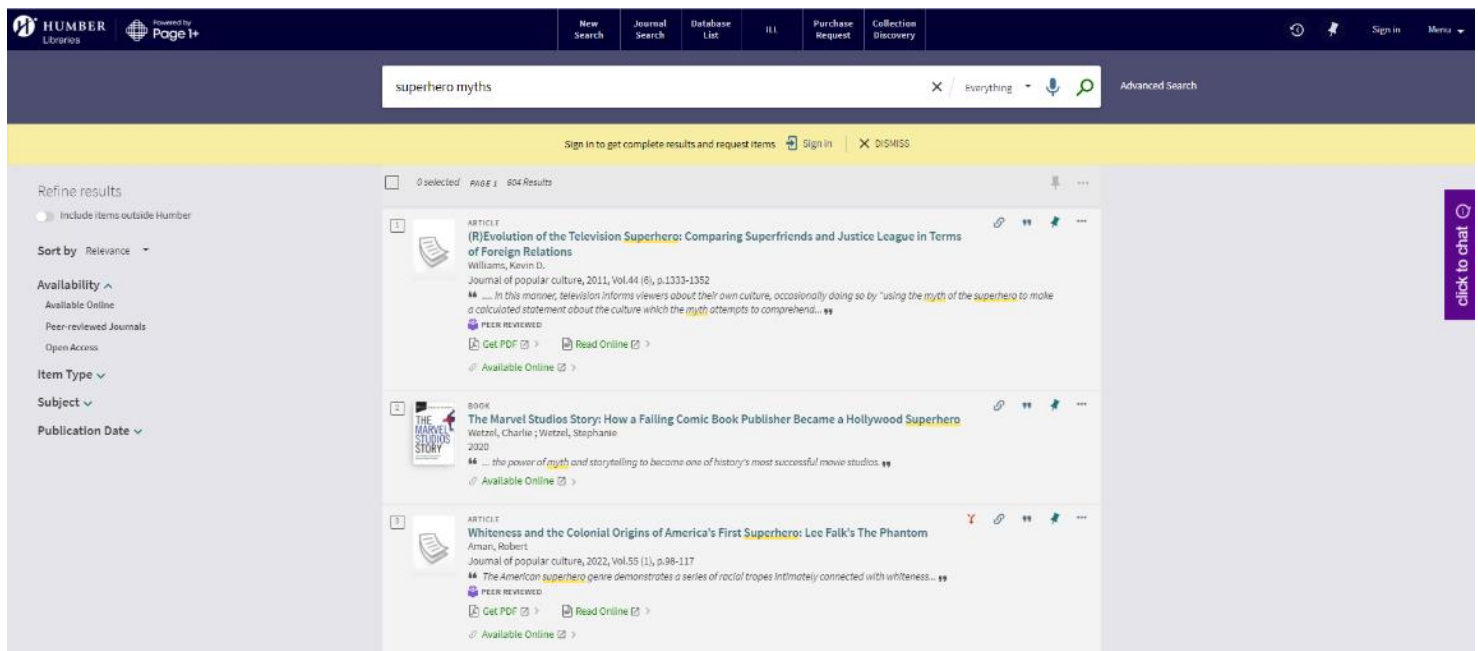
HUMBER Libraries | Powered by Page 1+

New Search | Journal Search | Database List | ILL | Purchase Request | Collection Discovery

Sign in | Menu

superhero myths

Everything

Advanced Search

Sign in to get complete results and request items | Sign in | DISMISS

Refine results

Include items outside Humber

Sort by Relevance

Availability
Available Online
Peer-reviewed Journals
Open Access

Item Type

Subject

Publication Date

0 selected PAGE 1 604 Results

1
ARTICLE
(R)Evolution of the Television Superhero: Comparing Superfriends and Justice League in Terms of Foreign Relations
Williams, Kevin D.
Journal of popular culture, 2011, Vol.44 (6), p.1333-1352
" ..... In this manner, television informs viewers about their own culture, occasionally doing so by "using the myth of the superhero to make a calculated statement about the culture which the myth attempts to comprehend... "
PEER REVIEWED
Get PDF | Read Online
Available Online

2
BOOK
The Marvel Studios Story: How a Failing Comic Book Publisher Became a Hollywood Superhero
Wetzel, Charlie ; Wetzel, Stephanie
2020
" ... the power of myth and storytelling to become one of history's most successful movie studios. "
Available Online

3
ARTICLE
Whiteness and the Colonial Origins of America's First Superhero: Lee Falk's The Phantom
Aman, Robert
Journal of popular culture, 2022, Vol.55 (1), p.98-117
" The American superhero genre demonstrates a series of racial tropes intimately connected with whiteness... "
PEER REVIEWED
Get PDF | Read Online
Available Online

click to chat